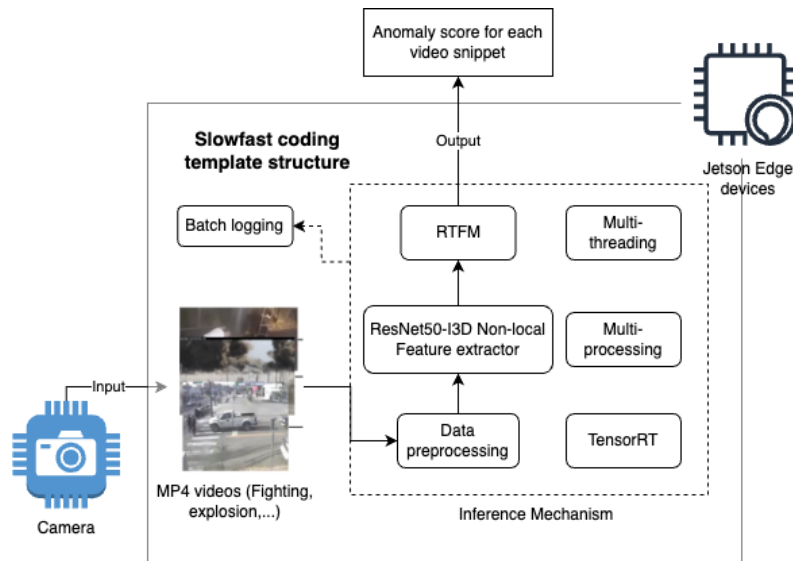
Anomaly score for each video snippet

Output

Jetson Edge devices

Slowfast coding template structure

Batch logging

RTFM

Multi-threading

ResNet50-I3D Non-local Feature extractor

Multi-processing

Input

Data preprocessing

TensorRT

MP4 videos (Fighting, explosion,...)

Camera

Inference Mechanism